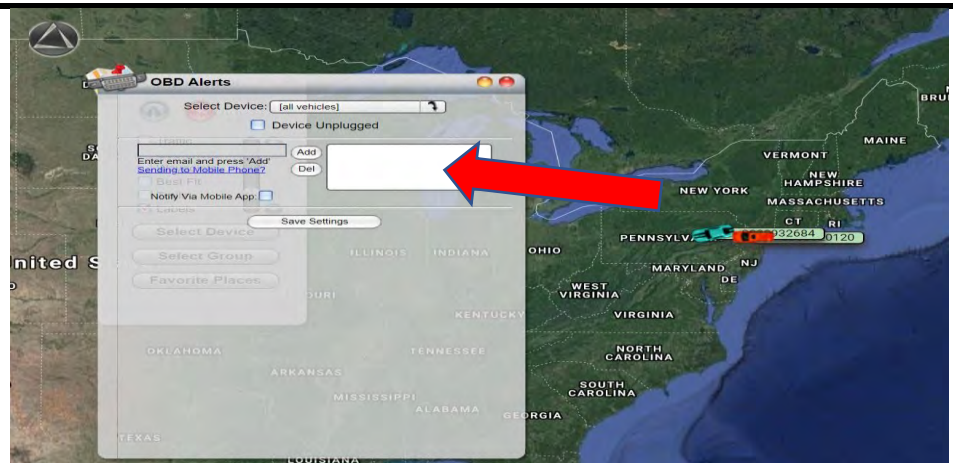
OBD Alerts

Select Device: [all vehicles]

Device Unplugged

Add

Enter email and press 'Add'

Sending to Mobile Phone?

Del

Best Fit

Notify Via Mobile App

Labels

Save Settings

Select Device

Select Group

Favorite Places

BRU

SO DA

MAINE

VERMONT

NEW HAMPSHIRE

NEW YORK

MASSACHUSETTS

CT

RI

PENNSYLVA

932684

0120

Inited S

ILLINOIS

INDIANA

OHIO

MARYLAND

NJ

DE

WEST VIRGINIA

OURI

KENTUCKY

VIRGINIA

OKLAHOMA

TENNESSEE

NORTH CAROLINA

ARKANSAS

SOUTH CAROLINA

MISSISSIPPI

ALABAMA

GEORGIA

TEXAS

LOUISIANA